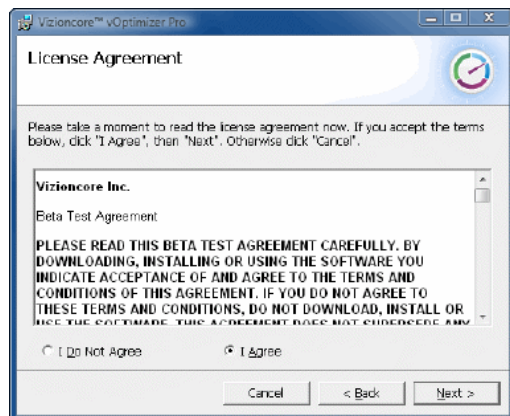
Vizioncore™ vOptimizer Pro

License Agreement

Please take a moment to read the license agreement now. If you accept the terms below, click "I Agree", then "Next". Otherwise click "Cancel".

Vizioncore Inc.

Beta Test Agreement

PLEASE READ THIS BETA TEST AGREEMENT CAREFULLY. BY DOWNLOADING, INSTALLING OR USING THE SOFTWARE YOU INDICATE ACCEPTANCE OF AND AGREE TO THE TERMS AND CONDITIONS OF THIS AGREEMENT. IF YOU DO NOT AGREE TO THESE TERMS AND CONDITIONS, DO NOT DOWNLOAD, INSTALL OR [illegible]

I Do Not Agree

I Agree

Cancel

< Back

Next >